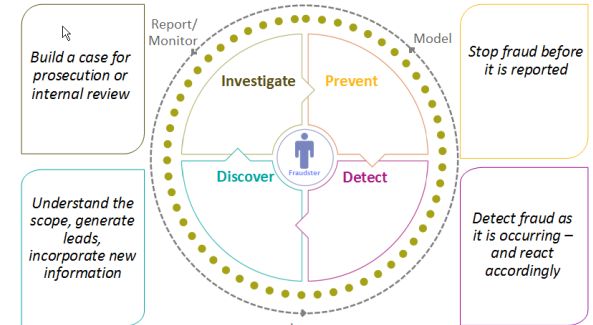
Build a case for prosecution or internal review

Report/ Monitor

Model

Stop fraud before it is reported

Investigate

Prevent

Fraudster

Discover

Detect

Understand the scope, generate leads, incorporate new information

Detect fraud as it is occurring – and react accordingly